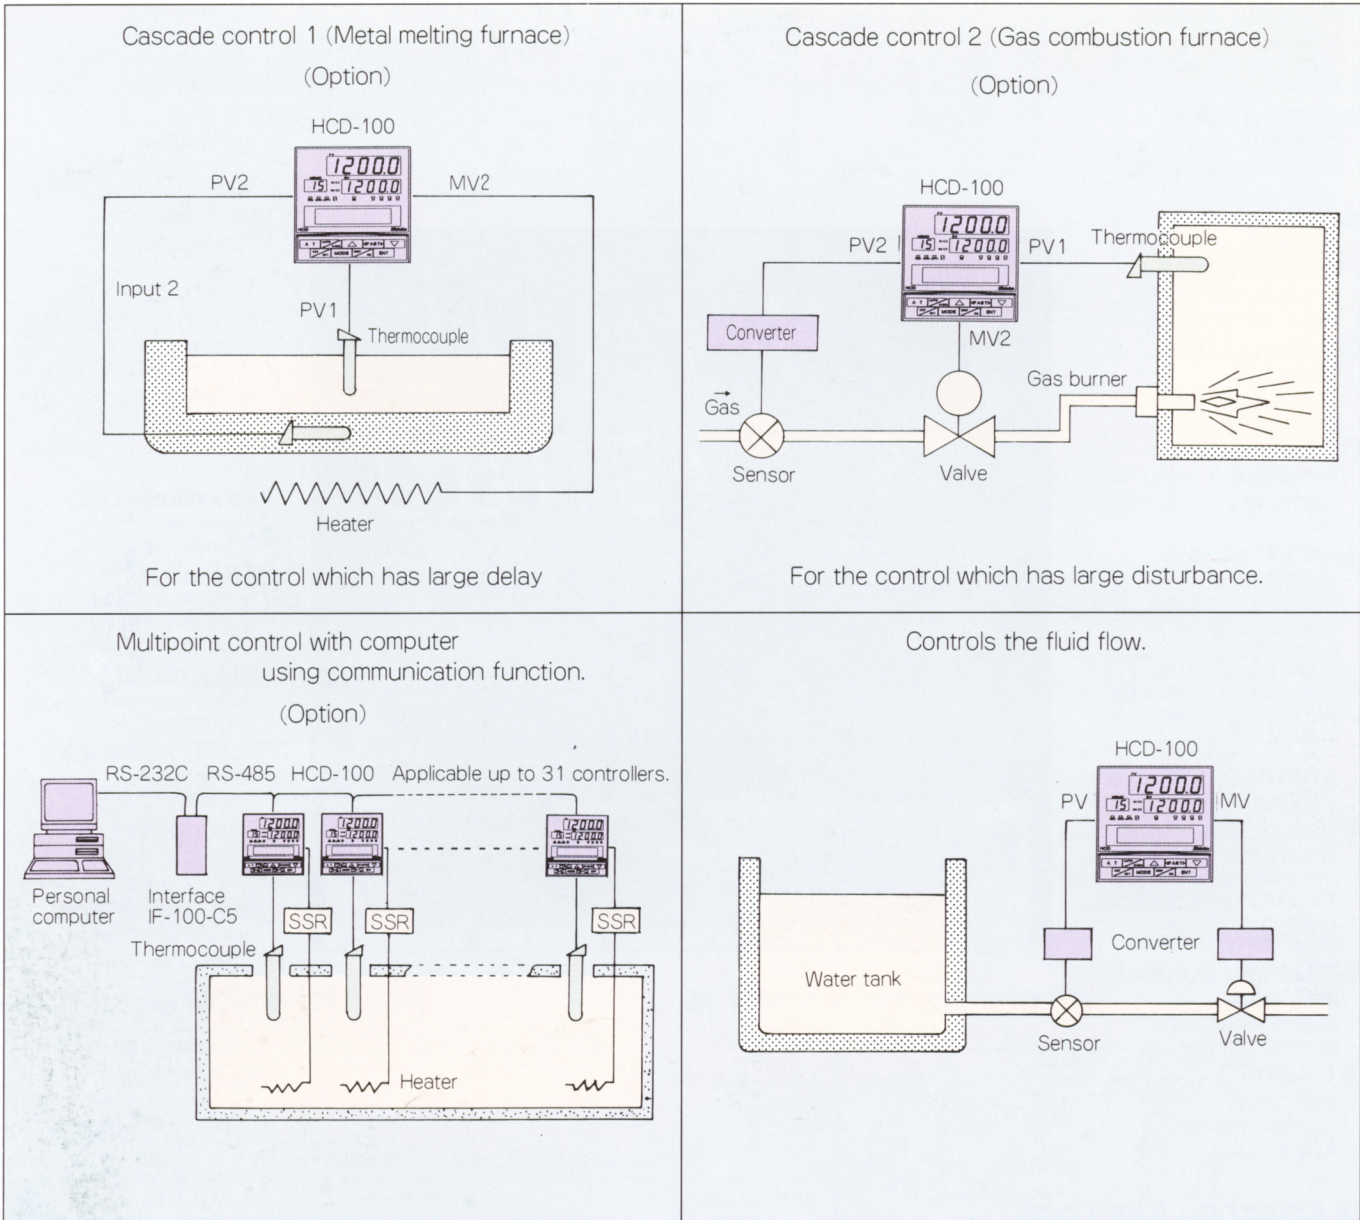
Cascade control 1 (Metal melting furnace)

(Option)

HCD-100

1200.0
15 1200.0

PV2

MV2

Input 2

PV1

Thermocouple

Heater

For the control which has large delay

Cascade control 2 (Gas combustion furnace)

(Option)

HCD-100

1200.0
15 1200.0

PV2

PV1

Thermocouple

Converter

MV2

Gas burner

Gas

Sensor

Valve

For the control which has large disturbance.

Multipoint control with computer using communication function.

(Option)

RS-232C RS-485 HCD-100 Applicable up to 31 controllers.

1200.0
1200.0

1200.0
1200.0

1200.0
1200.0

Personal computer

Interface IF-100-C5

SSR

SSR

SSR

Thermocouple

Heater

Controls the fluid flow.

HCD-100

1200.0
15 1200.0

PV

MV

Converter

Water tank

Sensor

Valve